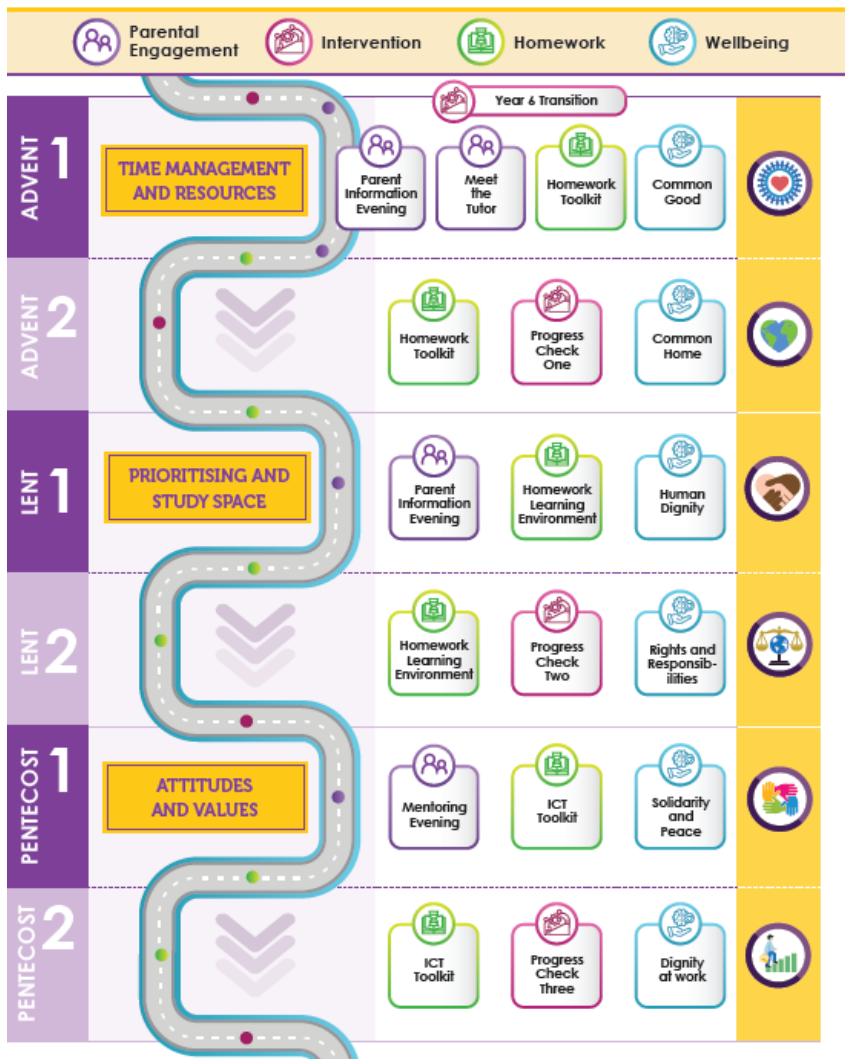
Parental Engagement
Intervention
Homework
Wellbeing

Year 6 Transition

ADVENT 1
TIME MANAGEMENT AND RESOURCES
Parent Information Evening
Meet the Tutor
Homework Toolkit
Common Good

ADVENT 2
Homework Toolkit
Progress Check One
Common Home

LENT 1
PRIORITISING AND STUDY SPACE
Parent Information Evening
Homework Learning Environment
Human Dignity

LENT 2
Homework Learning Environment
Progress Check Two
Rights and Responsibilities

PENTECOST 1
ATTITUDES AND VALUES
Mentoring Evening
ICT Toolkit
Solidarity and Peace

PENTECOST 2
ICT Toolkit
Progress Check Three
Dignity at work